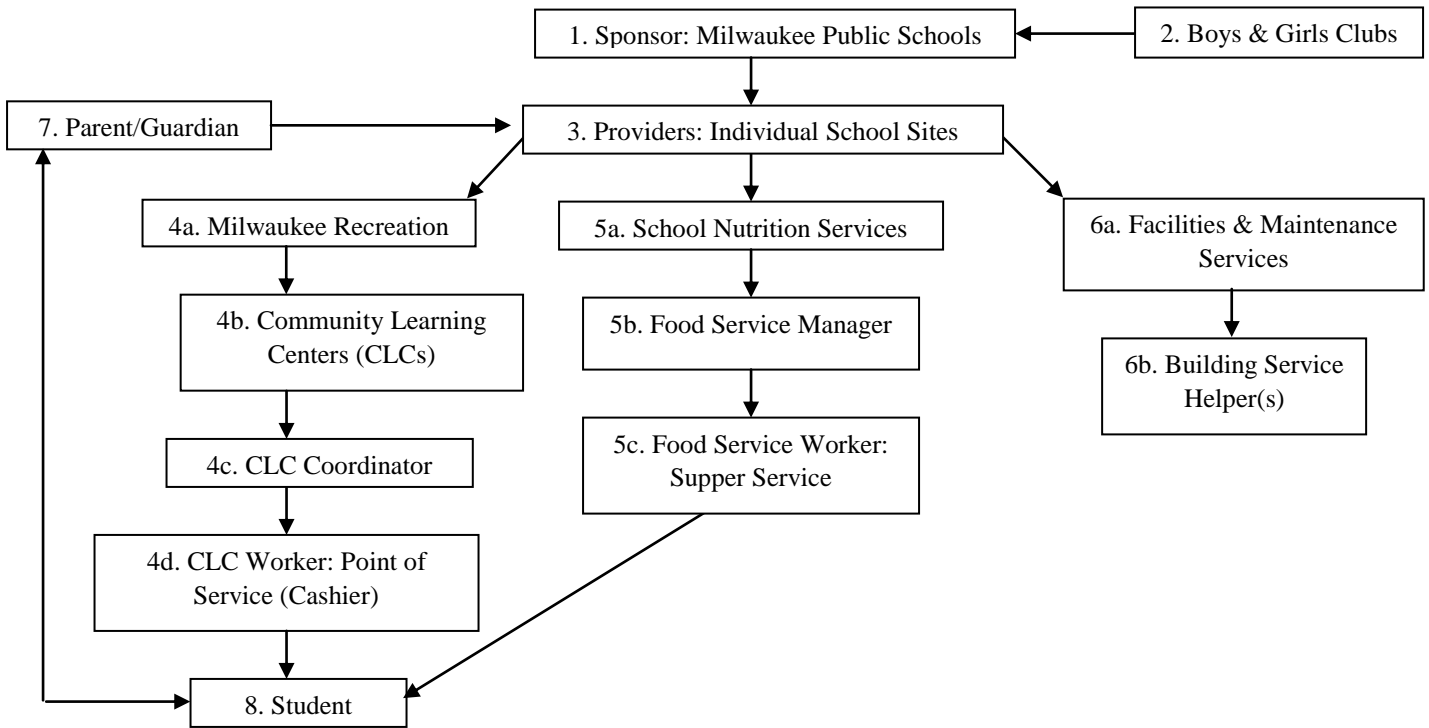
1. Sponsor: Milwaukee Public Schools

2. Boys & Girls Clubs

7. Parent/Guardian

3. Providers: Individual School Sites

4a. Milwaukee Recreation

5a. School Nutrition Services

6a. Facilities & Maintenance Services

4b. Community Learning Centers (CLCs)

5b. Food Service Manager

6b. Building Service Helper(s)

4c. CLC Coordinator

5c. Food Service Worker: Supper Service

4d. CLC Worker: Point of Service (Cashier)

8. Student